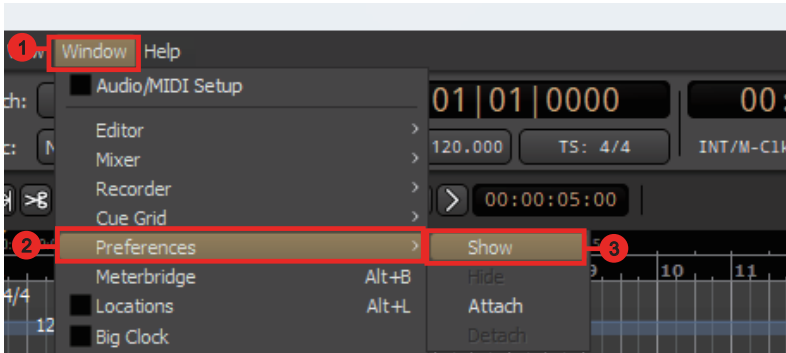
1 w Window Help
h:
c: N
Audio/MIDI Setup
Editor
Mixer
Recorder
Cue Grid
2 Preferences
Meterbridge Alt+B
Locations Alt+L
Big Clock
01|01|0000
00:
120.000
TS: 4/4
INT/M-Clk
00:00:05:00
Show 3
Hide
Attach
Detach
4/4
12
9
10
11